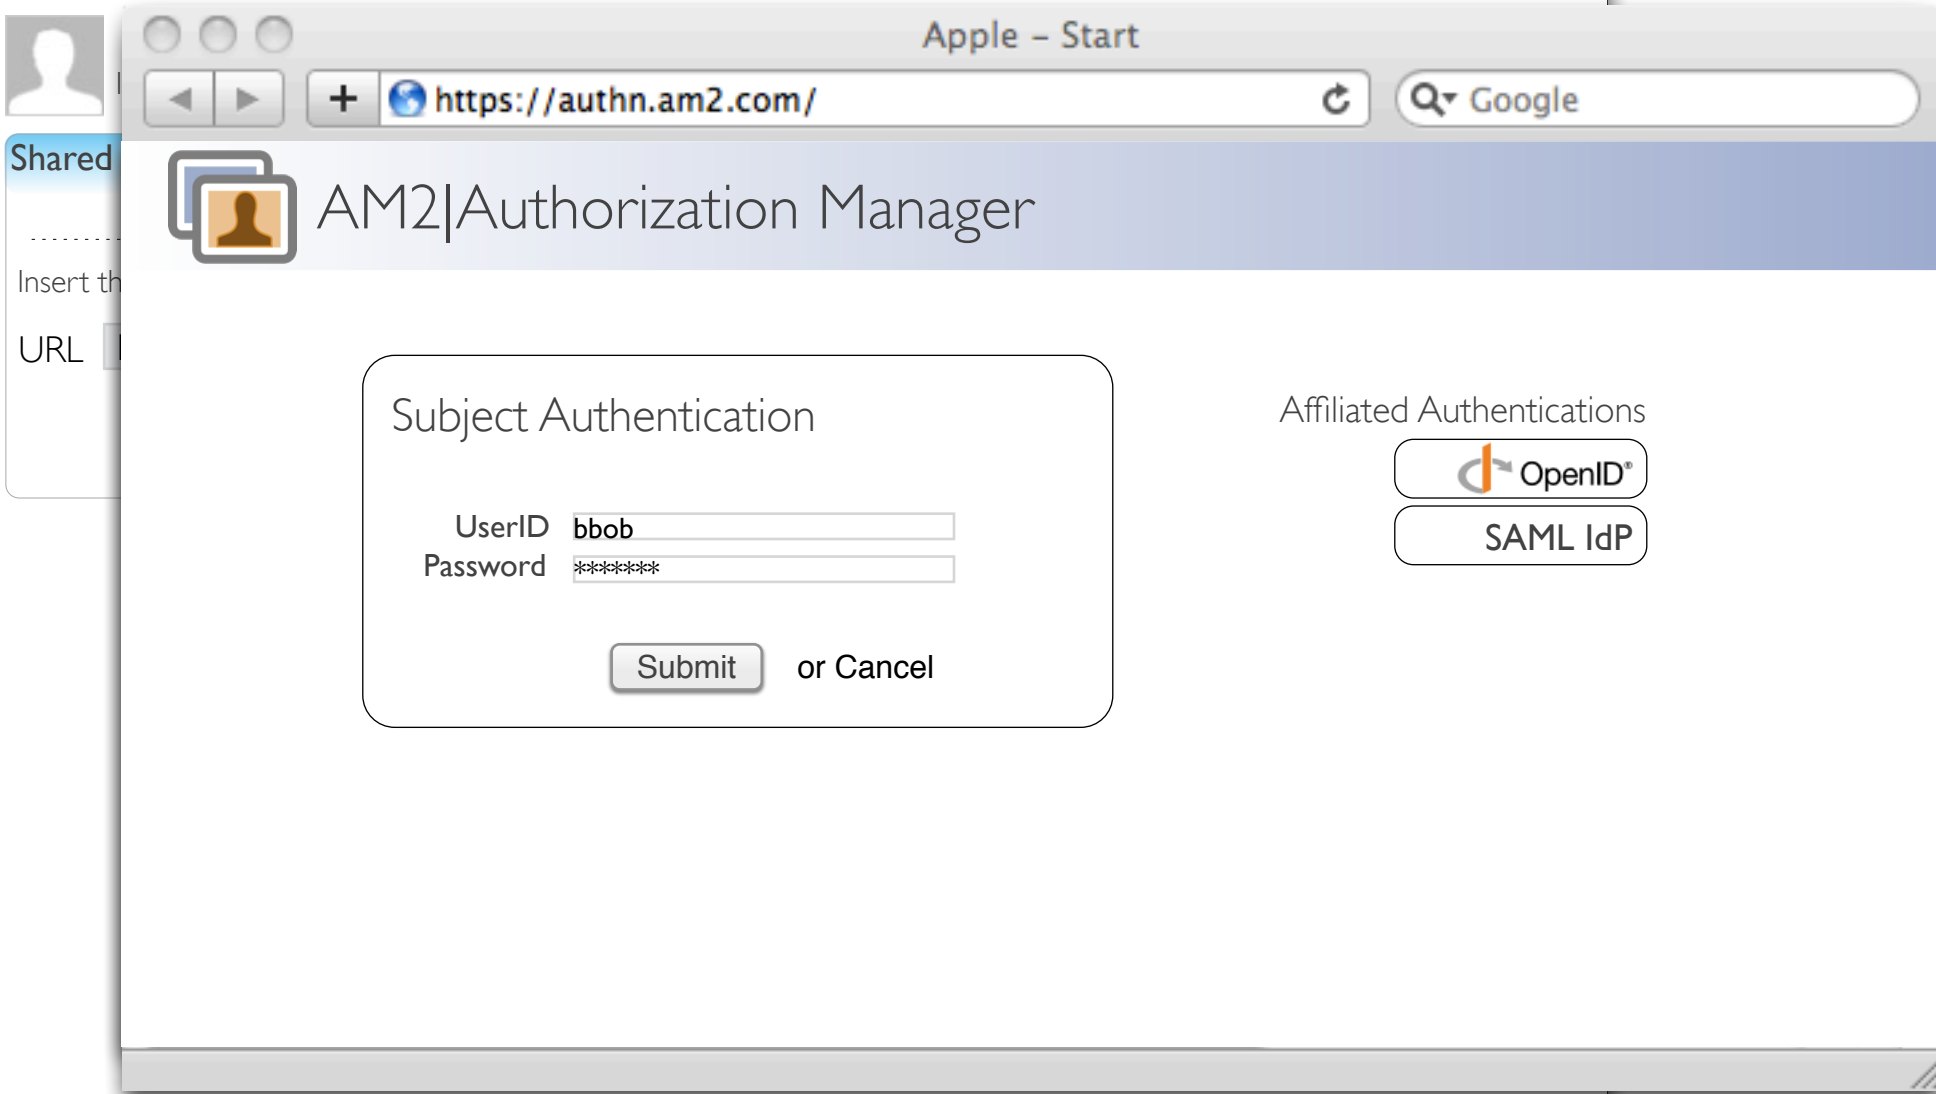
Shared

Insert th

URL

Apple – Start

https://authn.am2.com/

Google

AM2|Authorization Manager

Subject Authentication

UserID bbob
Password *******

Submit or Cancel

Affiliated Authentications

OpenID®

SAML IdP